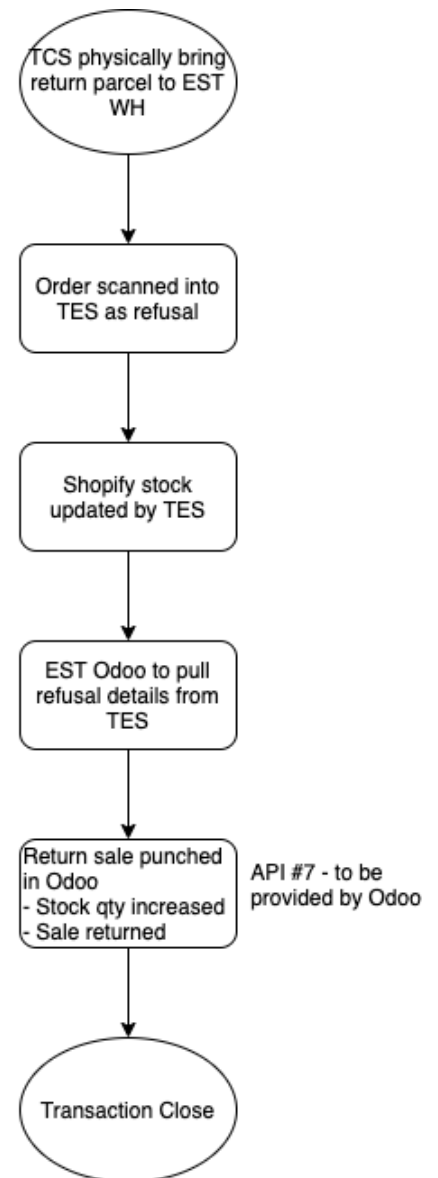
TCS physically bring return parcel to EST WH

Order scanned into TES as refusal

Shopify stock updated by TES

EST Odoo to pull refusal details from TES

Return sale punched in Odoo
- Stock qty increased
- Sale returned

API #7 - to be provided by Odoo

Transaction Close